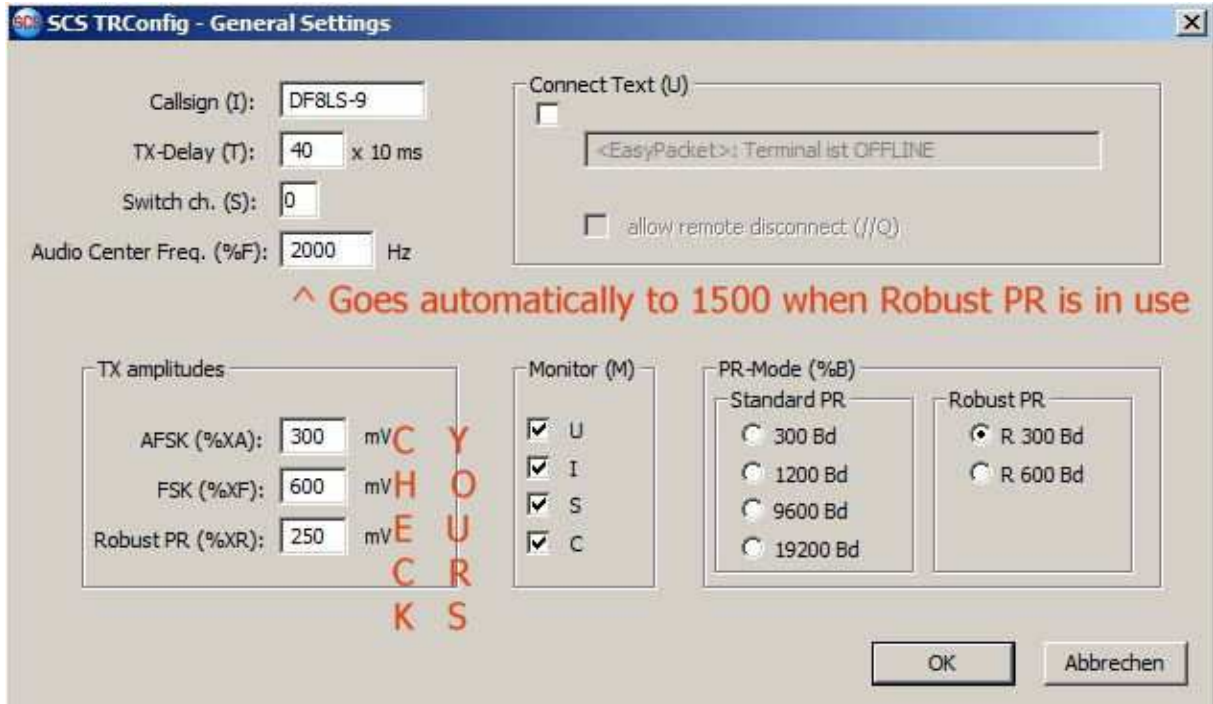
SCS TRConfig - General Settings

×

Callsign (I): DF8LS-9

TX-Delay (T): 40 x 10 ms

Switch ch. (S): 0

Audio Center Freq. (%F): 2000 Hz

Connect Text (U)

<EasyPacket>: Terminal ist OFFLINE

allow remote disconnect (//Q)

^ Goes automatically to 1500 when Robust PR is in use

TX amplitudes

AFSK (%XA): 300 mV

FSK (%XF): 600 mV

Robust PR (%XR): 250 mV

CHECK YOURS

Monitor (M)

U

I

S

C

PR-Mode (%B)

Standard PR

300 Bd

1200 Bd

9600 Bd

19200 Bd

Robust PR

R 300 Bd

R 600 Bd

OK

Abbrechen